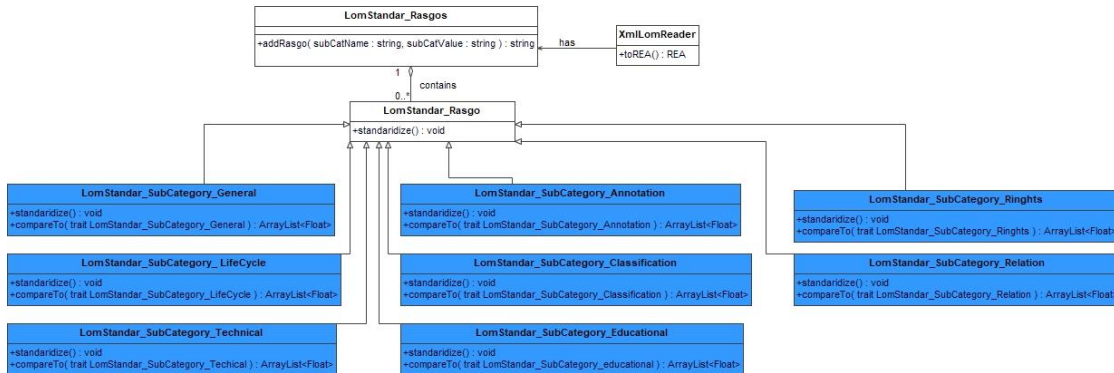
LomStandar_Rasgos

+addRasgo( subCatName : string, subCatValue : string ) : string

has

XmlLomReader

+toREA() : REA

1

0..*

contains

LomStandar_Rasgo

+standaridize() : void

LomStandar_SubCategory_General

+standaridize() : void
+compareTo( trait LomStandar_SubCategory_General ) : ArrayList<Float>

LomStandar_SubCategory_ LifeCycle

+standaridize() : void
+compareTo( trait LomStandar_SubCategory_LifeCycle ) : ArrayList<Float>

LomStandar_SubCategory_Technical

+standaridize() : void
+compareTo( trait LomStandar_SubCategory_Techical ) : ArrayList<Float>

LomStandar_SubCategory_Annotation

+standaridize() : void
+compareTo( trait LomStandar_SubCategory_Annotation ) : ArrayList<Float>

LomStandar_SubCategory_Classification

+standaridize() : void
+compareTo( trait LomStandar_SubCategory_Classification ) : ArrayList<Float>

LomStandar_SubCategory_Educational

+standaridize() : void
+compareTo( trait LomStandar_SubCategory_educational ) : ArrayList<Float>

LomStandar_SubCategory_Ringhts

+standaridize() : void
+compareTo( trait LomStandar_SubCategory_Ringhts ) : ArrayList<Float

LomStandar_SubCategory_Relation

+standaridize() : void
+compareTo( trait LomStandar_SubCategory_Relation ) : ArrayList<Float